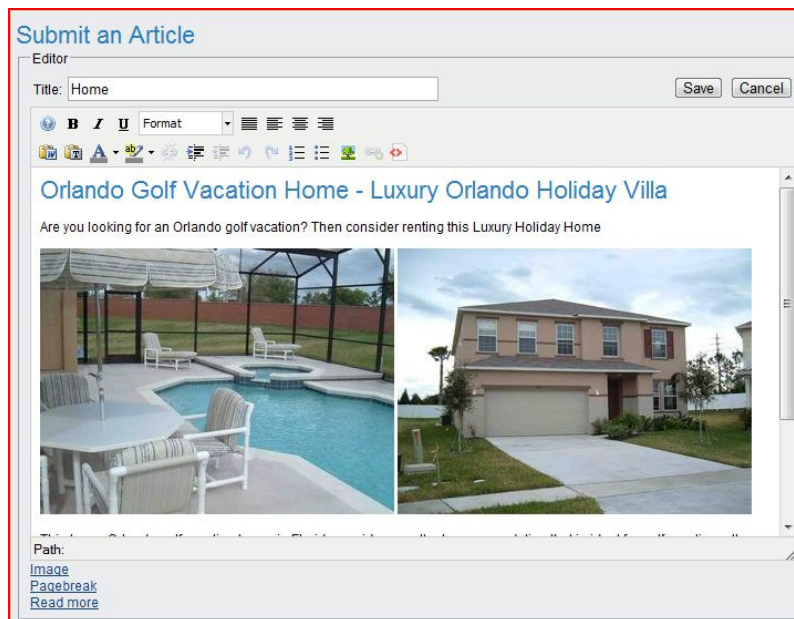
Submit an Article

Editor

Title: Home

Save Cancel

B I U Format

Orlando Golf Vacation Home - Luxury Orlando Holiday Villa

Are you looking for an Orlando golf vacation? Then consider renting this Luxury Holiday Home

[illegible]

Path:

Image
Pagebreak
Read more